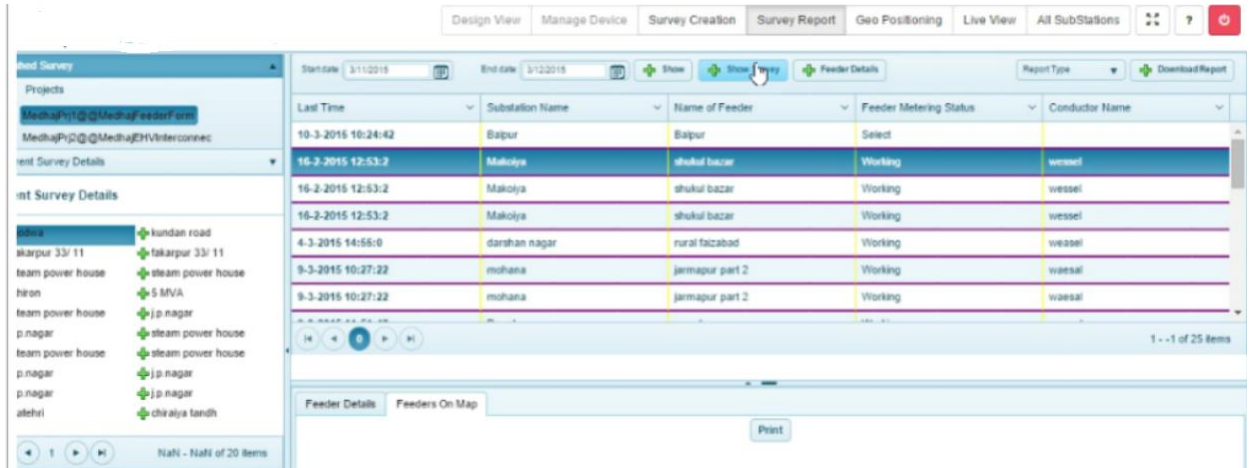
Design View | Manage Device | Survey Creation | Survey Report | Geo Positioning | Live View | All SubStations | ?

ated Survey
Projects
MedhajPrj1@@MedhajFeederForm
MedhajPrj2@@MedhajEHVInterconnec
rent Survey Details

ent Survey Details

| | |
|---|---|
| odiwa | kundan road |
| akarpur 33/ 11 | fakarpur 33/ 11 |
| team power house | steam power house |
| hiron | 5 MVA |
| team power house | j.p.nagar |
| p.nagar | steam power house |
| team power house | steam power house |
| p.nagar | j.p.nagar |
| p.nagar | j.p.nagar |
| atehri | chiraiya tandh |

1 NaN - NaN of 20 items

Start date 3/11/2015 End date 3/12/2015 Show Show Survey Feeder Details Report Type Download Report

| Last Time | Substation Name | Name of Feeder | Feeder Metering Status | Conductor Name |
|---|---|---|---|---|
| 10-3-2015 10:24:42 | Balpur | Balpur | Select | |
| 16-2-2015 12:53:2 | Makoiya | shukul bazar | Working | wessel |
| 16-2-2015 12:53:2 | Makoiya | shukul bazar | Working | wessel |
| 16-2-2015 12:53:2 | Makoiya | shukul bazar | Working | wessel |
| 4-3-2015 14:55:0 | darshan nagar | rural faizabad | Working | weasel |
| 9-3-2015 10:27:22 | mohana | jarmapur part 2 | Working | waesal |
| 9-3-2015 10:27:22 | mohana | jarmapur part 2 | Working | waesal |

0 1 - -1 of 25 items

Feeder Details | Feeders On Map

Print